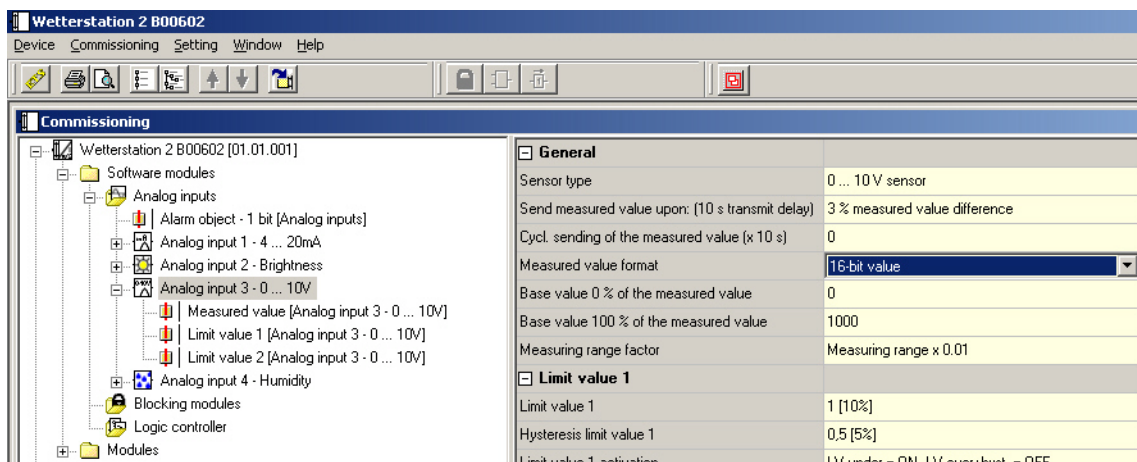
Wetterstation 2 B00602

Device Commissioning Setting Window Help

Commissioning

Wetterstation 2 B00602 [01.01.001]
Software modules
Analog inputs
Alarm object - 1 bit [Analog inputs]
Analog input 1 - 4 ... 20mA
Analog input 2 - Brightness
Analog input 3 - 0 ... 10V
Measured value [Analog input 3 - 0 ... 10V]
Limit value 1 [Analog input 3 - 0 ... 10V]
Limit value 2 [Analog input 3 - 0 ... 10V]
Analog input 4 - Humidity
Blocking modules
Logic controller
Modules

| General | |
|---|---|
| Sensor type | 0 ... 10 V sensor |
| Send measured value upon: (10 s transmit delay) | 3 % measured value difference |
| Cycl. sending of the measured value (x 10 s) | 0 |
| Measured value format | 16-bit value |
| Base value 0 % of the measured value | 0 |
| Base value 100 % of the measured value | 1000 |
| Measuring range factor | Measuring range x 0.01 |
| Limit value 1 | |
| Limit value 1 | 1 [10%] |
| Hysteresis limit value 1 | 0,5 [5%] |
| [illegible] | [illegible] |